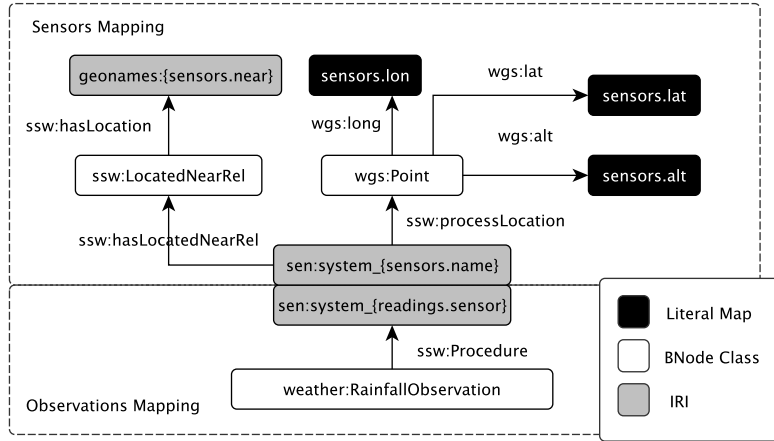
Sensors Mapping

geonames:{sensors.near}

sensors.lon

wgs:lat

sensors.lat

ssw:hasLocation

wgs:long

wgs:alt

ssw:LocatedNearRel

wgs:Point

sensors.alt

ssw:processLocation

ssw:hasLocatedNearRel

sen:system_{sensors.name}

sen:system_{readings.sensor}

ssw:Procedure

weather:RainfallObservation

Observations Mapping

Literal Map

BNode Class

IRI